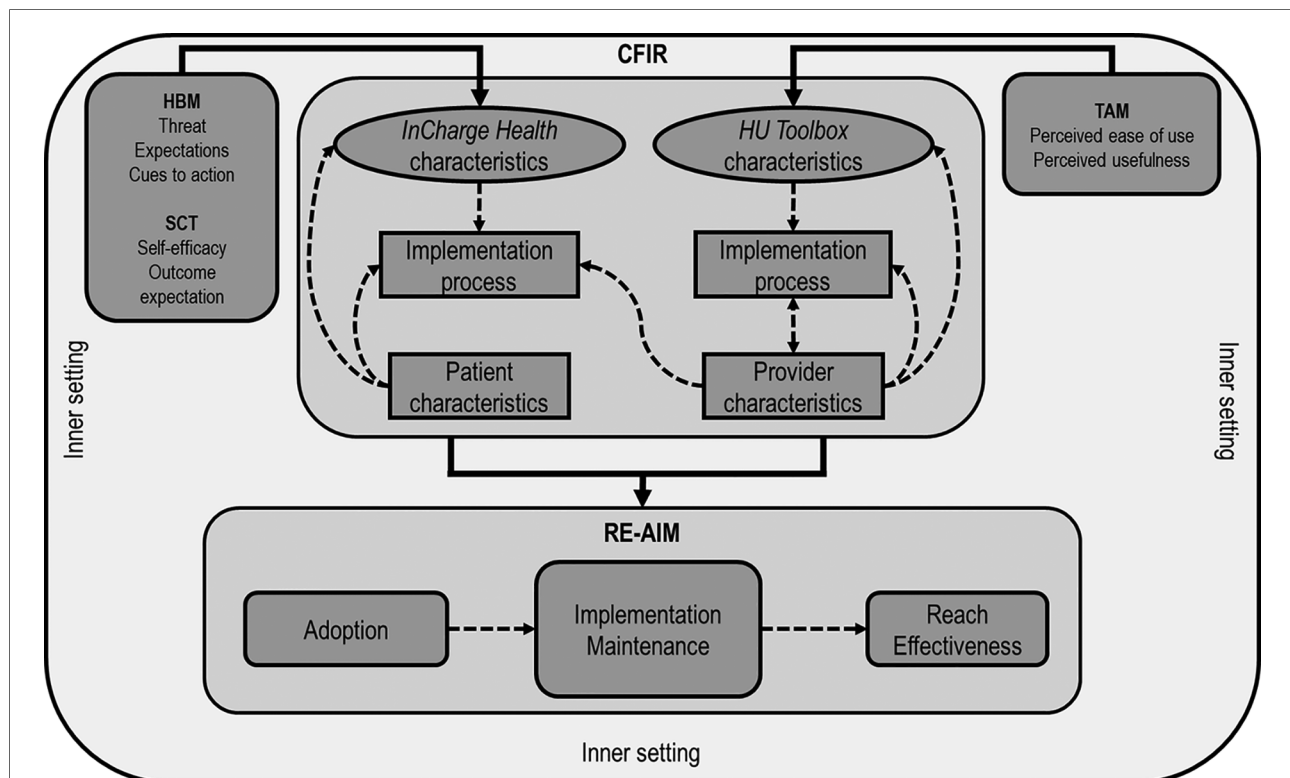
CFIR

HBM
Threat
Expectations
Cues to action

SCT
Self-efficacy
Outcome expectation

InCharge Health characteristics

HU Toolbox characteristics

TAM
Perceived ease of use
Perceived usefulness

Implementation process

Implementation process

Patient characteristics

Provider characteristics

Inner setting

Inner setting

RE-AIM

Adoption

Implementation Maintenance

Reach Effectiveness

Inner setting